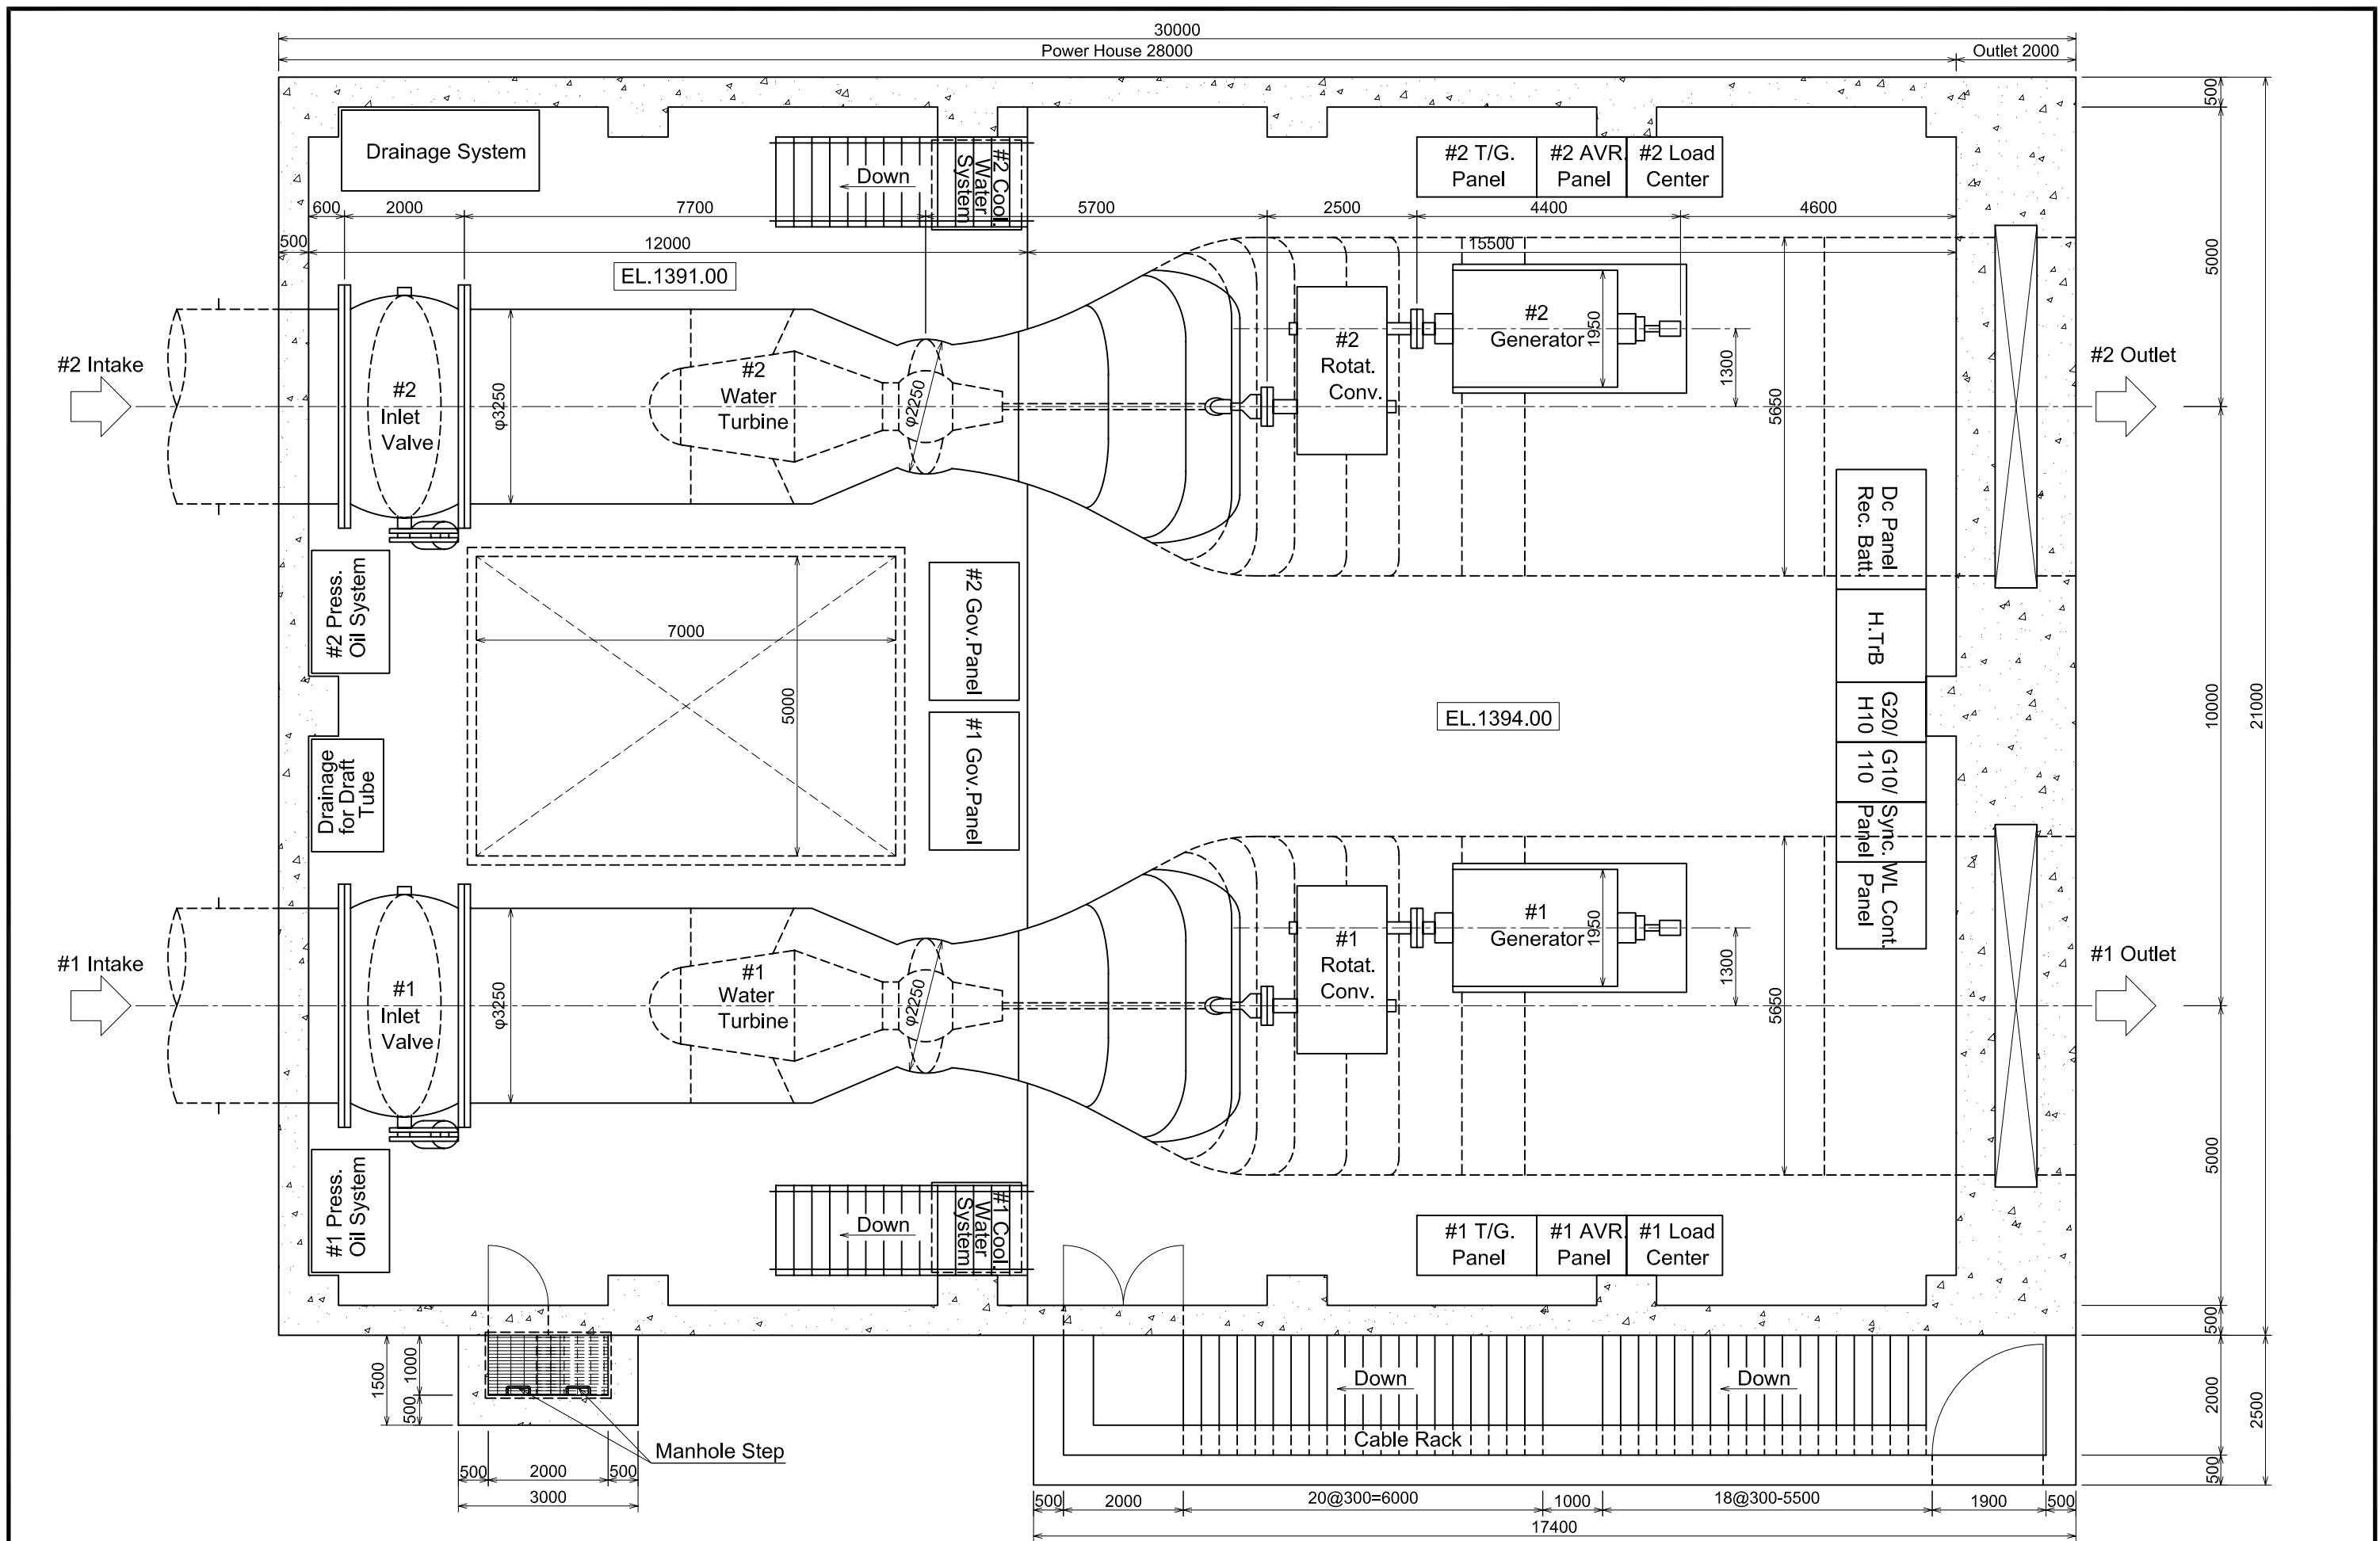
30000
Power House 28000
Outlet 2000

Drainage System
Down
#2 Cool. Water System
#2 T/G. Panel
#2 AVR. Panel
#2 Load Center

600 2000 7700 5700 2500 4400 4600
500 12000 15500
EL.1391.00

#2 Intake
#2 Inlet Valve
φ3250
#2 Water Turbine
φ2250
#2 Rotat. Conv.
#2 Generator
1950
1300
5650
#2 Outlet

500
5000
10000
21000

#2 Press. Oil System
7000
5000
#2 Gov.Panel
#1 Gov.Panel
Drainage for Draft Tube
Dc Panel Rec. Batt.
H.TrB
G20/ H10
G10/ 110
Sync. Panel
WL Cont. Panel
EL.1394.00

#1 Intake
#1 Inlet Valve
φ3250
#1 Water Turbine
φ2250
#1 Rotat. Conv.
#1 Generator
1950
1300
5650
#1 Outlet

#1 Press. Oil System
Down
#1 Cool. Water System
#1 T/G. Panel
#1 AVR. Panel
#1 Load Center

5000
500
2000
2500
500

1500 1000 500
Manhole Step
500 2000 500
3000

Down
Down
Cable Rack
500 2000 20@300=6000 1000 18@300-5500 1900 500
17400